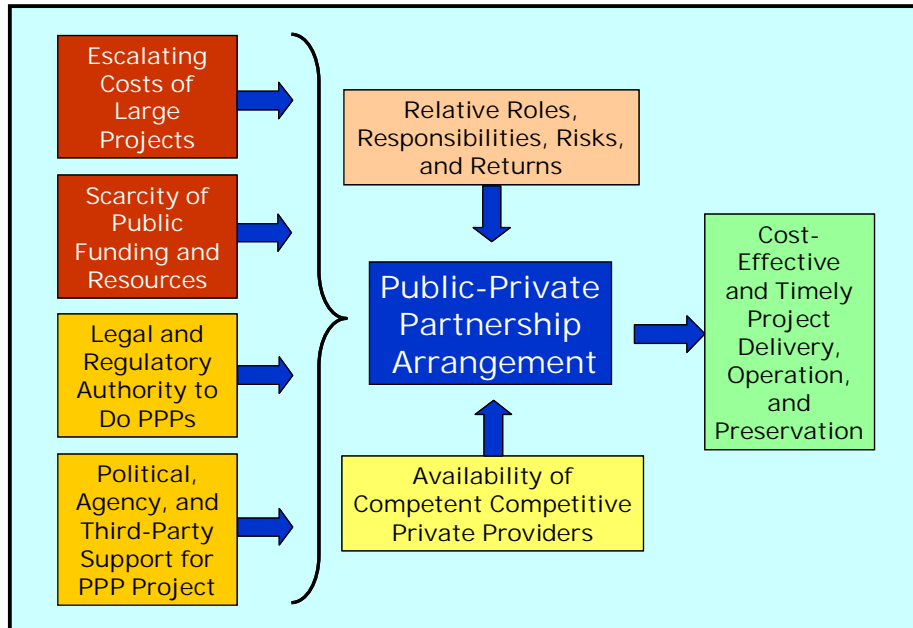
Escalating Costs of Large Projects

Scarcity of Public Funding and Resources

Legal and Regulatory Authority to Do PPPs

Political, Agency, and Third-Party Support for PPP Project

Relative Roles, Responsibilities, Risks, and Returns

Public-Private Partnership Arrangement

Availability of Competent Competitive Private Providers

Cost-Effective and Timely Project Delivery, Operation, and Preservation